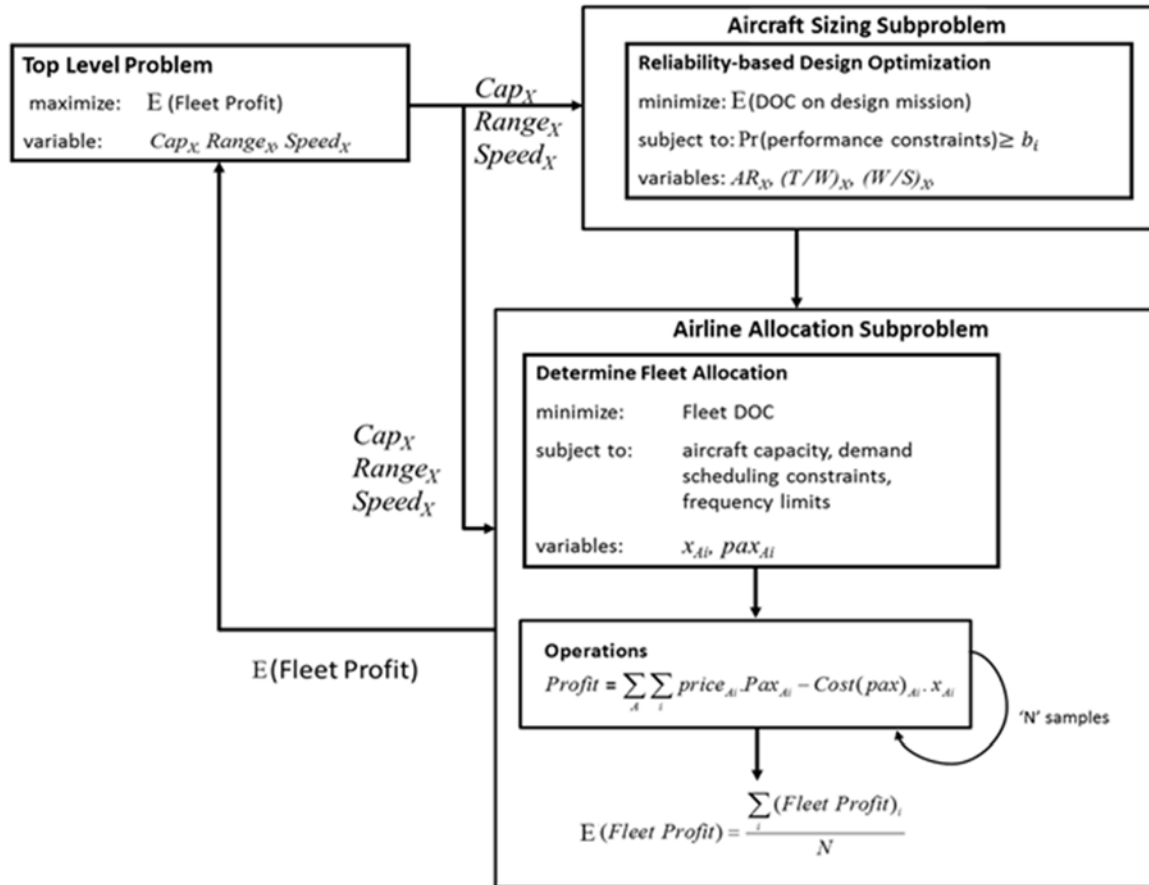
Top Level Problem
maximize: $\mathrm{E}$ (Fleet Profit)
variable: $Cap_X$, $Range_X$, $Speed_X$

$Cap_X$
$Range_X$
$Speed_X$

Aircraft Sizing Subproblem
Reliability-based Design Optimization
minimize: $\mathrm{E}$(DOC on design mission)
subject to: $\Pr$(performance constraints)$\geq b_i$
variables: $AR_X$, $(T/W)_X$, $(W/S)_X$

Airline Allocation Subproblem
Determine Fleet Allocation
minimize: Fleet DOC
subject to: aircraft capacity, demand scheduling constraints, frequency limits
variables: $x_{Ai}$, $pax_{Ai}$

$Cap_X$
$Range_X$
$Speed_X$

Operations
$Profit = \sum_{A}\sum_{i} price_{Ai}.Pax_{Ai} - Cost(pax)_{Ai}.x_{Ai}$

'N' samples

$\mathrm{E}$(Fleet Profit)

$\mathrm{E}(Fleet\ Profit) = \frac{\sum_{i}(Fleet\ Profit)_i}{N}$